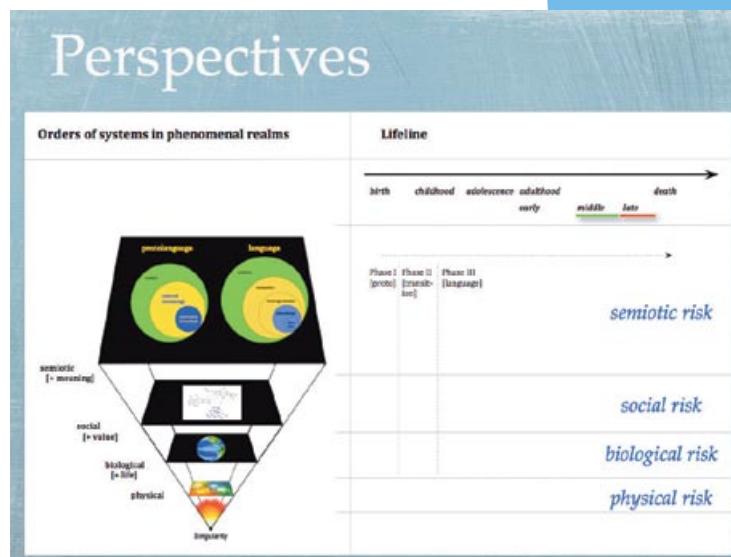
Perspectives

Orders of systems in phenomenal realms

Lifeline

birth childhood adolescence adulthood death

early middle late

protolanguage language

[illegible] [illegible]

semiotic [+ meaning]

social [+ value]

biological [+ life]

physical

Singularity

Phase I [proto]

Phase II [transition]

Phase III [language]

semiotic risk

social risk

biological risk

physical risk